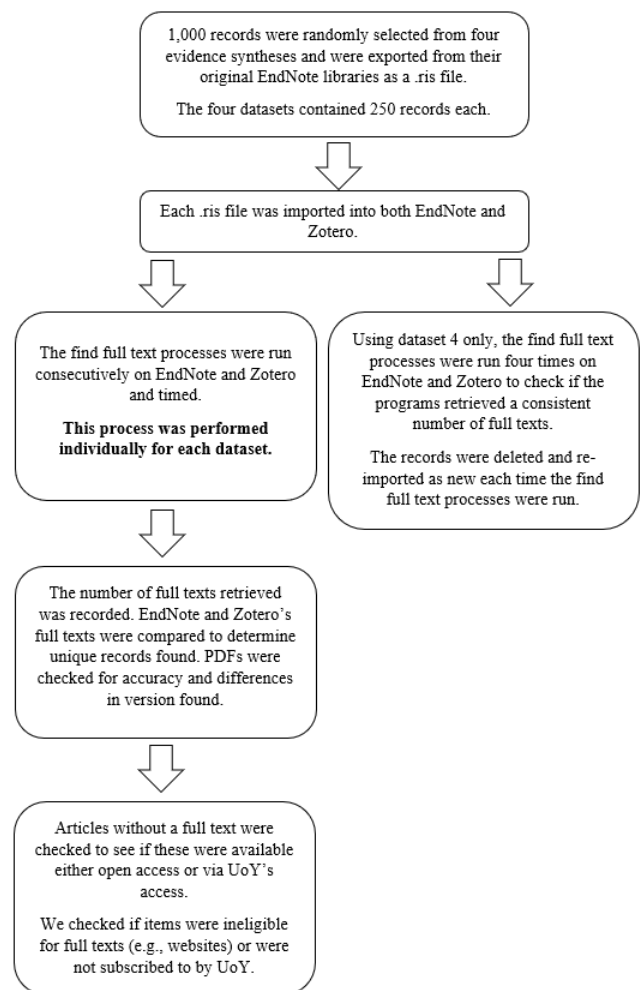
1,000 records were randomly selected from four evidence syntheses and were exported from their original EndNote libraries as a .ris file.

The four datasets contained 250 records each.

Each .ris file was imported into both EndNote and Zotero.

The find full text processes were run consecutively on EndNote and Zotero and timed.

**This process was performed individually for each dataset.**

Using dataset 4 only, the find full text processes were run four times on EndNote and Zotero to check if the programs retrieved a consistent number of full texts.

The records were deleted and re-imported as new each time the find full text processes were run.

The number of full texts retrieved was recorded. EndNote and Zotero's full texts were compared to determine unique records found. PDFs were checked for accuracy and differences in version found.

Articles without a full text were checked to see if these were available either open access or via UoY's access.

We checked if items were ineligible for full texts (e.g., websites) or were not subscribed to by UoY.